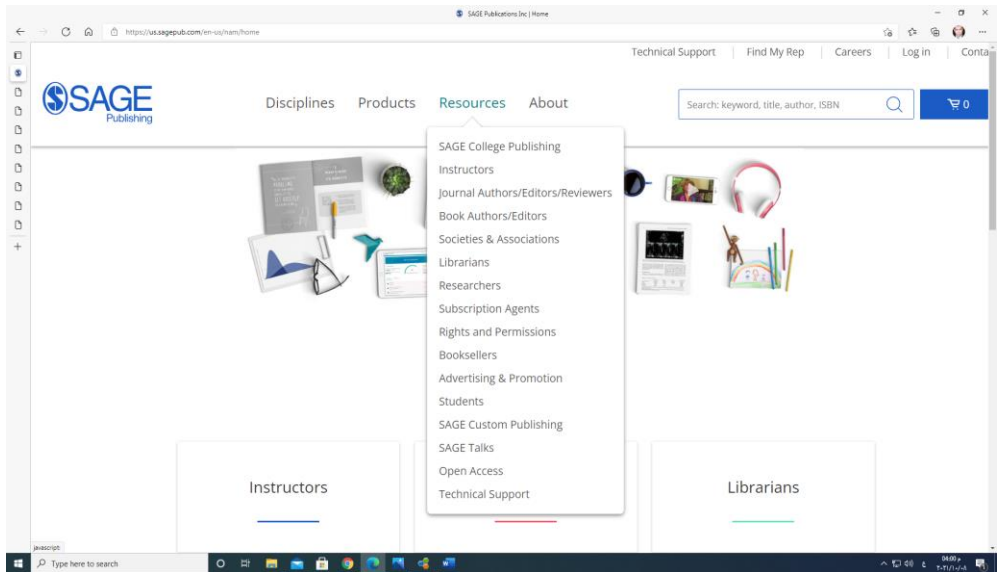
SAGE Publications Inc | Home

https://us.sagepub.com/en-us/nam/home

Technical Support | Find My Rep | Careers | Log in | Conta

SAGE Publishing

Disciplines Products Resources About

Search: keyword, title, author, ISBN

0

SAGE College Publishing
Instructors
Journal Authors/Editors/Reviewers
Book Authors/Editors
Societies & Associations
Librarians
Researchers
Subscription Agents
Rights and Permissions
Booksellers
Advertising & Promotion
Students
SAGE Custom Publishing
SAGE Talks
Open Access
Technical Support

Instructors

Librarians

javascript:

Type here to search

04:00